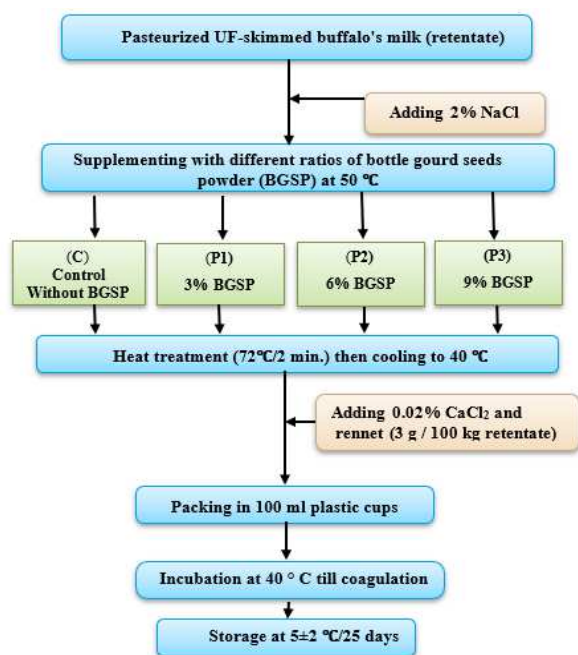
Pasteurized UF-skimmed buffalo's milk (retentate)

Adding 2% NaCl

Supplementing with different ratios of bottle gourd seeds powder (BGSP) at 50 ℃

(C) Control Without BGSP

(P1) 3% BGSP

(P2) 6% BGSP

(P3) 9% BGSP

Heat treatment (72℃/2 min.) then cooling to 40 ℃

Adding 0.02% $CaCl_2$ and rennet (3 g / 100 kg retentate)

Packing in 100 ml plastic cups

Incubation at 40 ° C till coagulation

Storage at 5±2 ℃/25 days